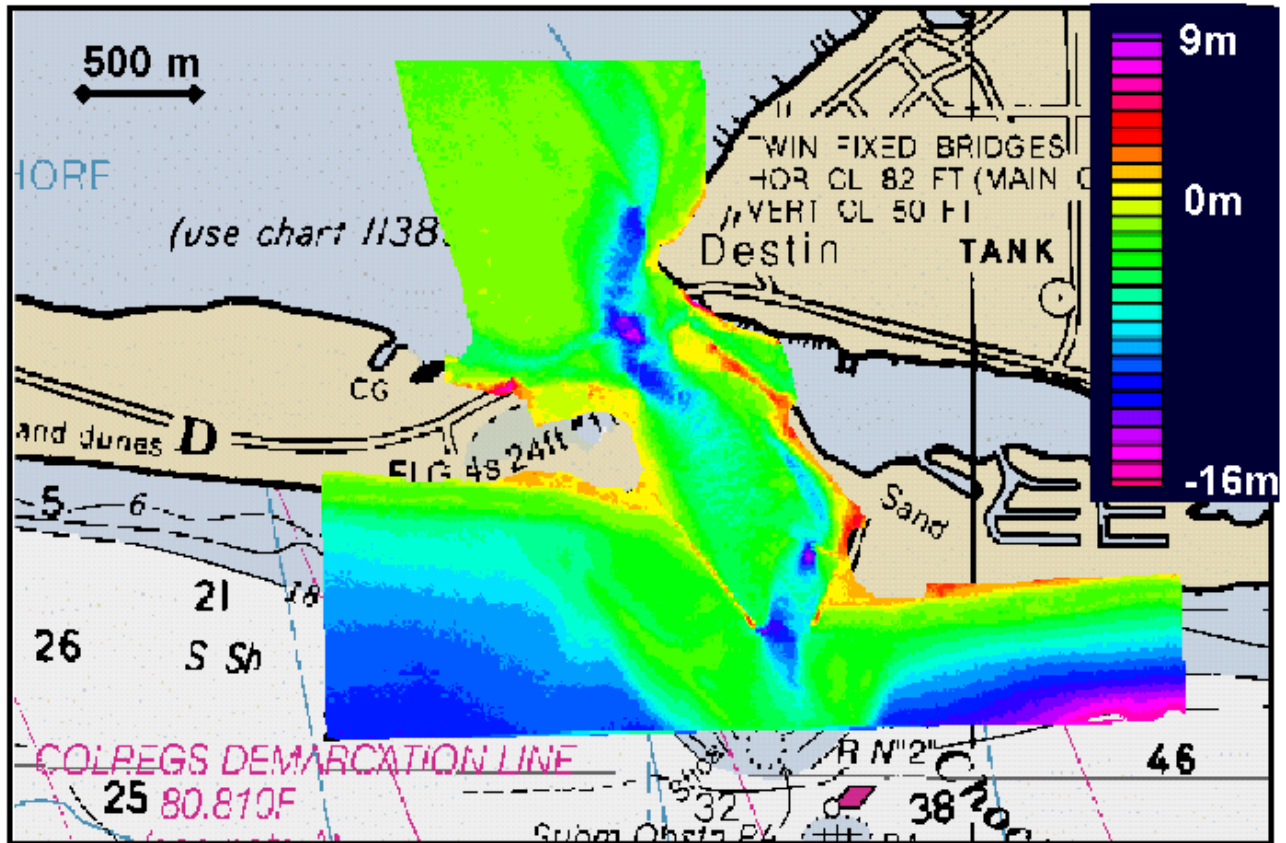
500 m

9m

0m

-16m

HORE

(use chart 1138

TWIN FIXED BRIDGES
HOR CL 82 FT (MAIN C
VERT CL 50 FT

Destin

TANK

CG

and dunes D

FLG 4s 24ft

Sand

5 6

21 18

26

S Sh

COLREGS DEMARCATION LINE

R N"2"

46

25 80.810F

Shoal

32

38

Subm Obstn Rk

C